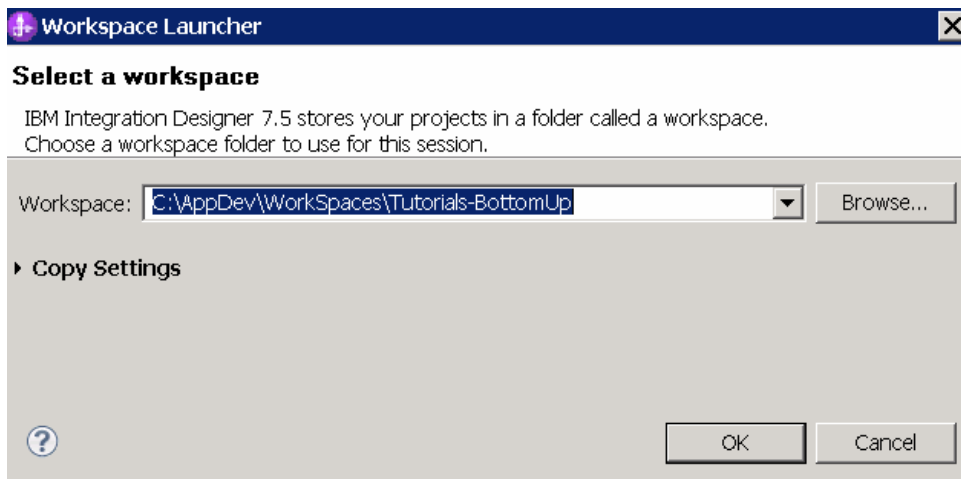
Workspace Launcher

Select a workspace

IBM Integration Designer 7.5 stores your projects in a folder called a workspace.
Choose a workspace folder to use for this session.

Workspace: C:\AppDev\WorkSpaces\Tutorials-BottomUp

Browse...

Copy Settings

OK

Cancel